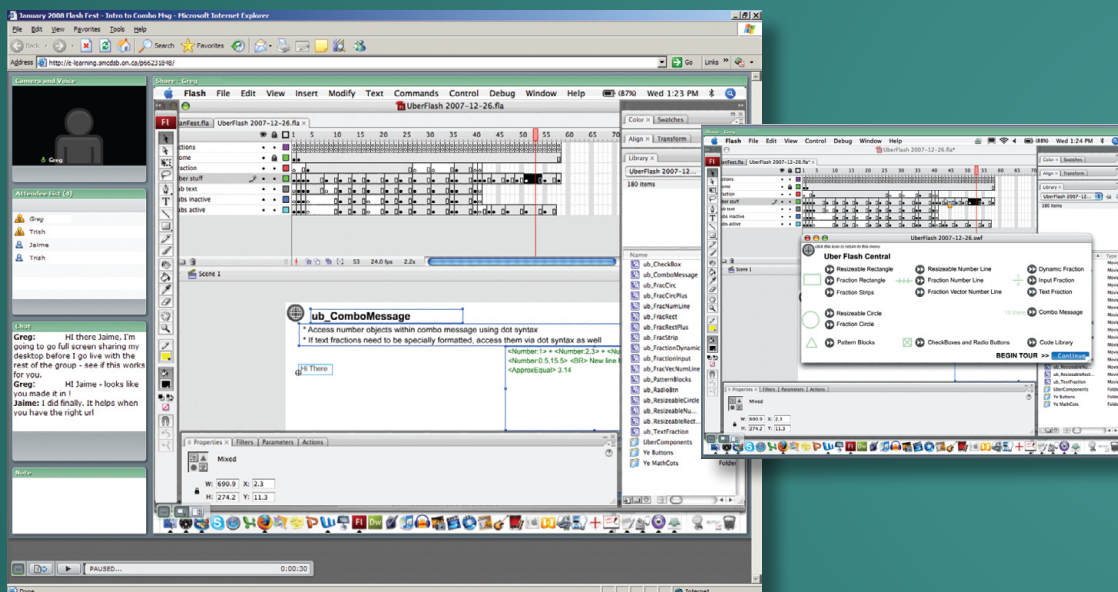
January 2008 Flash Fest - Intro to Combo Msg - Microsoft Internet Explorer

File Edit View Favorites Tools Help

Back Search Favorites

Address http://e-learning.smcdsb.on.ca/p66223848/ Go Links

Camera and Voice

Greg

Share - Greg

Flash File Edit View Insert Modify Text Commands Control Debug Window Help (87%) Wed 1:23 PM

UberFlash 2007-12-26.fla

FlashFest.fla UberFlash 2007-12-26.fla*

Align Transform

Color Swatches

Library

UberFlash 2007-12...

180 items

actions
home
fraction
uber stuff
tab text
tabs inactive
tabs active

53 24.0 fps 2.2s

Scene 1

Attendee List (4)

Greg
Trish
Jaime
Trish

ub_ComboMessage

* Access number objects within combo message using dot syntax
* If text fractions need to be specially formatted, access them via dot syntax as well

<Number:1> + <Number:2,3> + <Nu
<Number:0.5,15.5> <BR> New line
<ApproxEqual> 3.14

Hi There

Chat

Greg: Hi there Jaime, I'm going to go full screen sharing my desktop before I go live with the rest of the group - see if this works for you.
Greg: Hi Jaime - looks like you made it in !
Jaime: I did finally. It helps when you have the right url

Note

Properties Filters Parameters Actions

Mixed

W: 690.9 X: 2.3
H: 274.2 Y: 11.3

Name
ub_CheckBox
ub_ComboMessage
ub_FracCirc
ub_FracCircPlus
ub_FracNumLine
ub_FracRect
ub_FracRectPlus
ub_FracStrip
ub_FractionDynamic
ub_FractionInput
ub_FracVecNumLine
ub_PatternBlocks
ub_RadioBtn
ub_ResizeableCircle
ub_ResizeableNu...
ub_ResizeableRect...
ub_TextFraction
UberComponents
Ye Buttons
Ye MathCots

Folder

PAUSED... 00:00:30

Done Internet

Flash File Edit View Control Debug Window Help (88%) Wed 1:24 PM

UberFlash 2007-12-26.fla*

UberFlash 2007-12-26.swf

click this icon to return to this menu

Uber Flash Central

Resizeable Rectangle
Fraction Rectangle
Fraction Strips
Resizeable Number Line
Fraction Number Line
Fraction Vector Number Line
Dynamic Fraction
Input Fraction
Text Fraction
Resizeable Circle
Fraction Circle
Combo Message
Pattern Blocks
CheckBoxes and Radio Buttons
Code Library

BEGIN TOUR >> Continue

Color Swatches
Align Transform
Library
UberFlash 2007-12...

Type
Movi
Fold